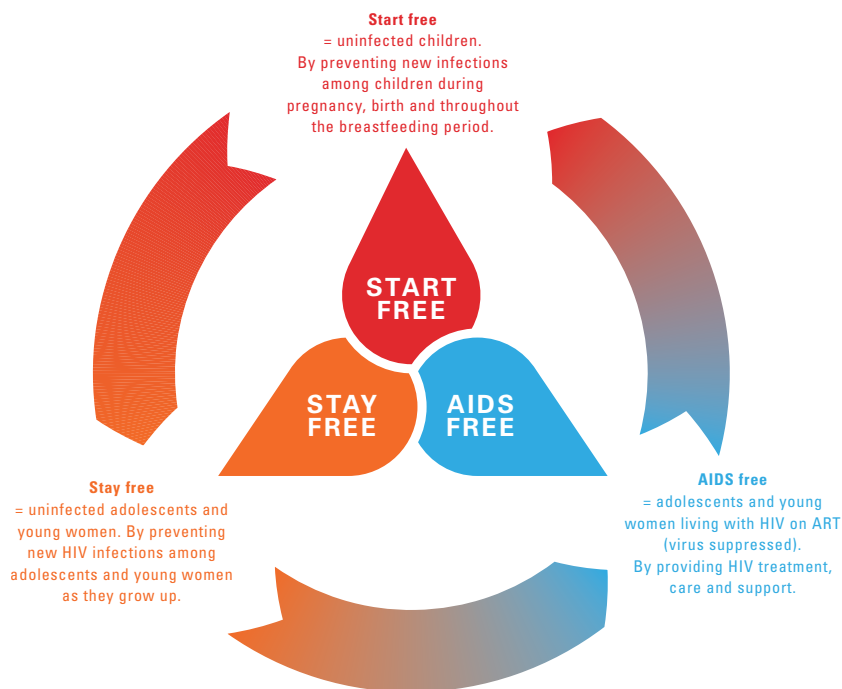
Start free
= uninfected children.
By preventing new infections among children during pregnancy, birth and throughout the breastfeeding period.

START FREE

STAY FREE

AIDS FREE

Stay free
= uninfected adolescents and young women. By preventing new HIV infections among adolescents and young women as they grow up.

AIDS free
= adolescents and young women living with HIV on ART (virus suppressed).
By providing HIV treatment, care and support.